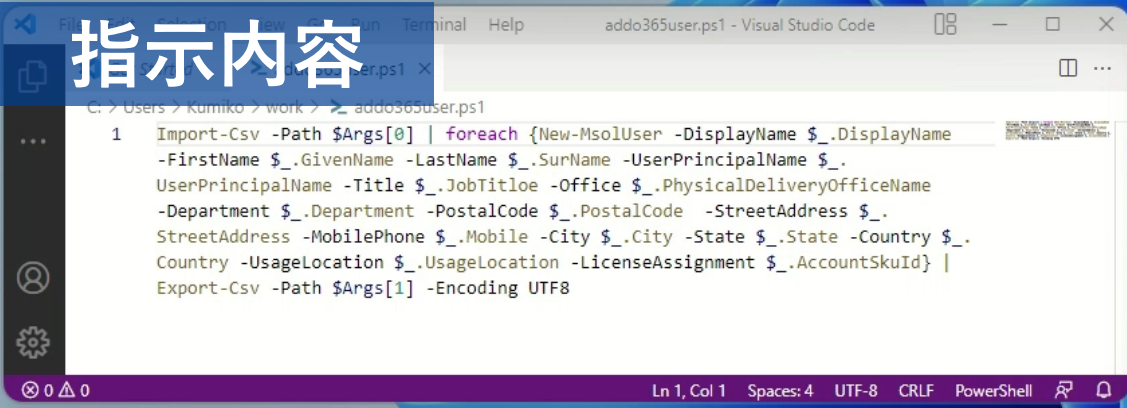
File Edit Selection View Go Run Terminal Help addo365user.ps1 - Visual Studio Code

指示内容

addo365user.ps1 ×

C: > Users > Kumiko > work > addo365user.ps1

1 Import-Csv -Path $Args[0] | foreach {New-MsolUser -DisplayName $_.DisplayName -FirstName $_.GivenName -LastName $_.SurName -UserPrincipalName $_.UserPrincipalName -Title $_.JobTitloe -Office $_.PhysicalDeliveryOfficeName -Department $_.Department -PostalCode $_.PostalCode -StreetAddress $_.StreetAddress -MobilePhone $_.Mobile -City $_.City -State $_.State -Country $_.Country -UsageLocation $_.UsageLocation -LicenseAssignment $_.AccountSkuId} | Export-Csv -Path $Args[1] -Encoding UTF8

⊗ 0 ⚠ 0 Ln 1, Col 1 Spaces: 4 UTF-8 CRLF PowerShell